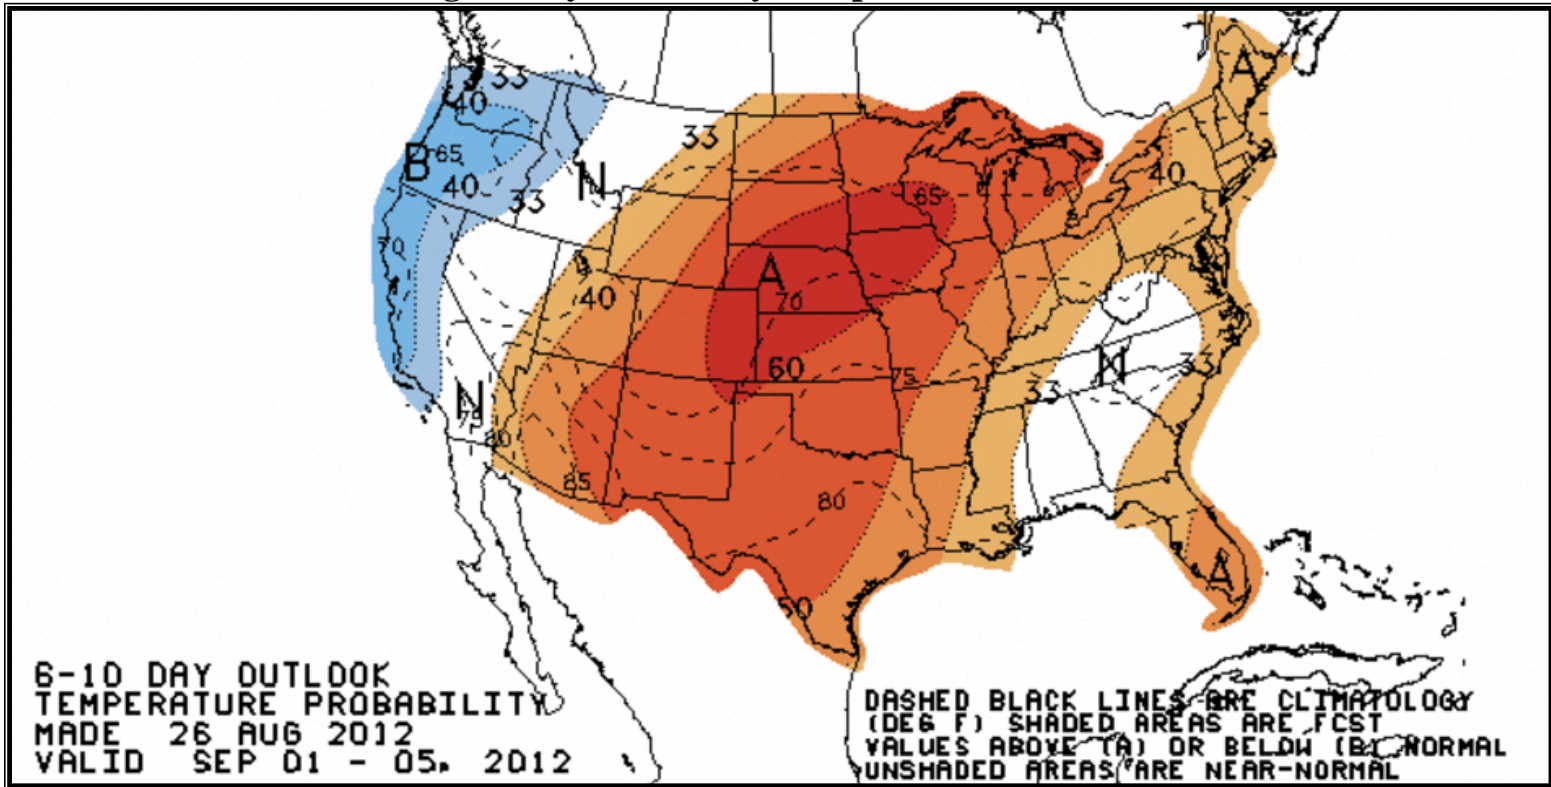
33
40
B
65
40
33
N
33
70
A
40
65
A
40
70
60
75
33
N
33
N
80
85
80
A
50

6-10 DAY OUTLOOK
TEMPERATURE PROBABILITY
MADE 26 AUG 2012
VALID SEP 01 - 05, 2012

DASHED BLACK LINES ARE CLIMATOLOGY
(DEG F) SHADED AREAS ARE FCST
VALUES ABOVE (A) OR BELOW (B) NORMAL
UNSHADED AREAS ARE NEAR-NORMAL